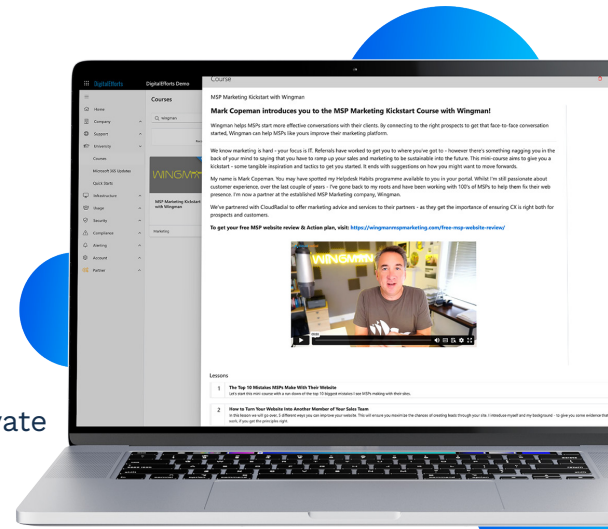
DigitalEfforts

DigitalEfforts Demo

Home
Company
Support
University
Courses
Microsoft 365 Updates
Quick Starts
Infrastructure
Usage
Security
Compliance
Alerting
Account
Partner

Courses

Q Wingman

WINGM

MSP Marketing Kickstart with Wingman

Marketing

Course

MSP Marketing Kickstart with Wingman

Mark Copeman introduces you to the MSP Marketing Kickstart Course with Wingman!

Wingman helps MSPs start more effective conversations with their clients. By connecting to the right prospects to get that face-to-face conversation started, Wingman can help MSPs like yours improve their marketing platform.

We know marketing is hard - your focus is IT. Referrals have worked to get you to where you've got to - however there's something nagging you in the back of your mind to saying that you have to ramp up your sales and marketing to be sustainable into the future. This mini-course aims to give you a kickstart - some tangible inspiration and tactics to get you started. It ends with suggestions on how you might want to move forwards.

My name is Mark Copeman. You may have spotted my Helpdesk Habits programme available to you in your portal. Whilst I'm still passionate about customer experience, over the last couple of years - I've gone back to my roots and have been working with 100's of MSPs to help them fix their web presence. I'm now a partner at the established MSP Marketing company, Wingman.

We've partnered with CloudRadial to offer marketing advice and services to their partners - as they get the importance of ensuring CX is right both for prospects and customers.

To get your free MSP website review & Action plan, visit: https://wingmanmspmarketing.com/free-msp-website-review/

WINGMAN

Lessons

1 The Top 10 Mistakes MSPs Make With Their Website
Let's start this mini course with a run down of the top 10 biggest mistakes I see MSPs making with their sites.

2 How to Turn Your Website Into Another Member of Your Sales Team
In this lesson we will go over, 5 different ways you can improve your website. This will ensure you maximize the chances of creating leads through your site. I introduce myself and my background - to give you some evidence that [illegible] work, if you get the principles right.

ate